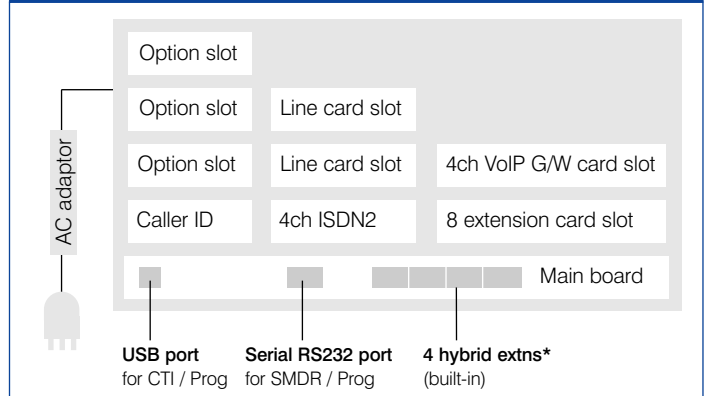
Option slot

Option slot
Line card slot

Option slot
Line card slot
4ch VoIP G/W card slot

Caller ID
4ch ISDN2
8 extension card slot

Main board

AC adaptor

USB port
for CTI / Prog

Serial RS232 port
for SMDR / Prog

4 hybrid extns*
(built-in)